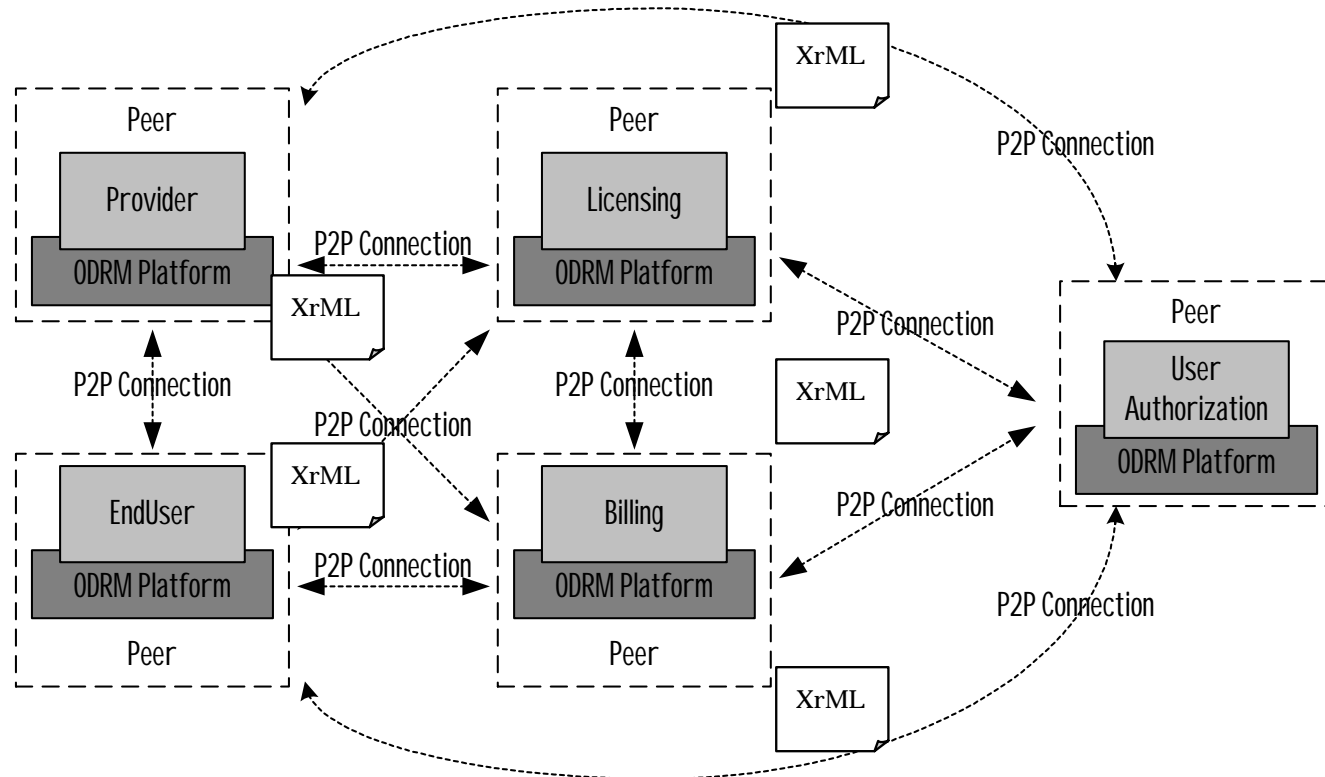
XrML

Peer

Provider

ODRM Platform

Peer

Licensing

ODRM Platform

P2P Connection

P2P Connection

XrML

P2P Connection

Peer

User Authorization

ODRM Platform

P2P Connection

P2P Connection

XrML

P2P Connection

XrML

EndUser

ODRM Platform

Peer

Billing

ODRM Platform

Peer

P2P Connection

P2P Connection

P2P Connection

XrML